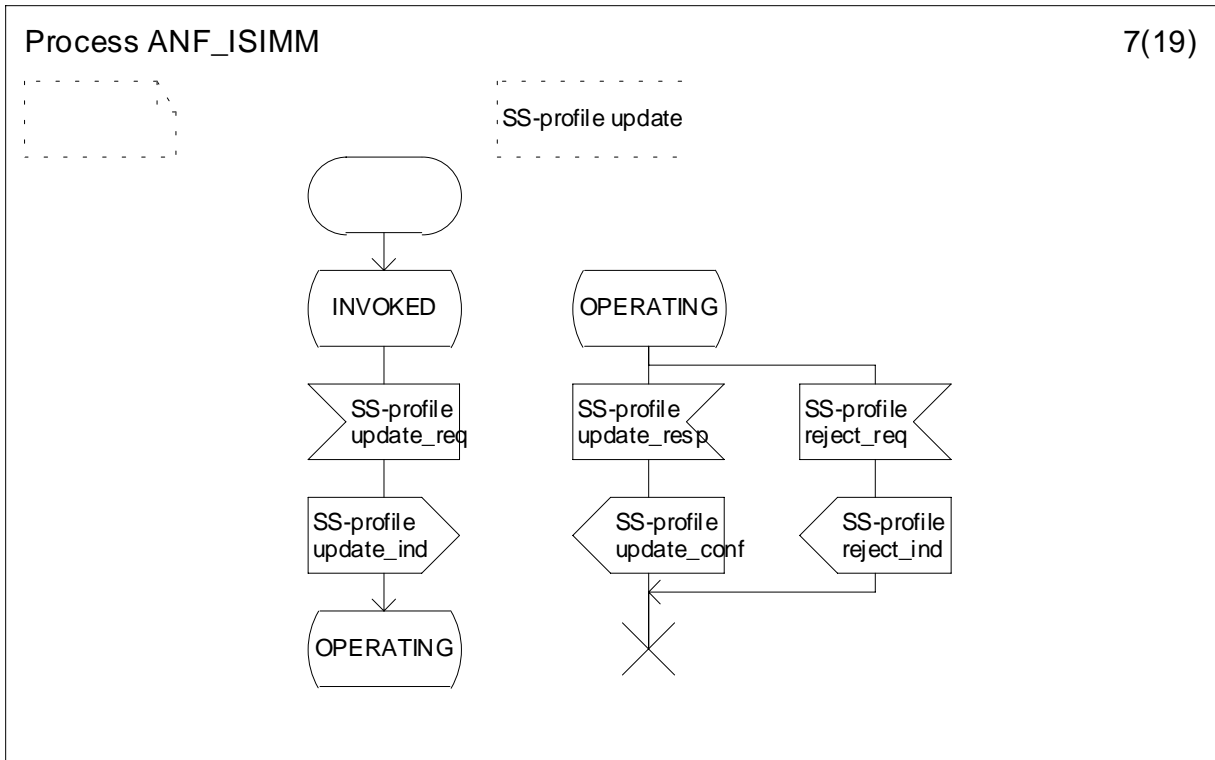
Process ANF_ISIMM

7(19)

SS-profile update

INVOKED

SS-profile update_req

SS-profile update_ind

OPERATING

OPERATING

SS-profile update_resp

SS-profile reject_req

SS-profile update_conf

SS-profile reject_ind